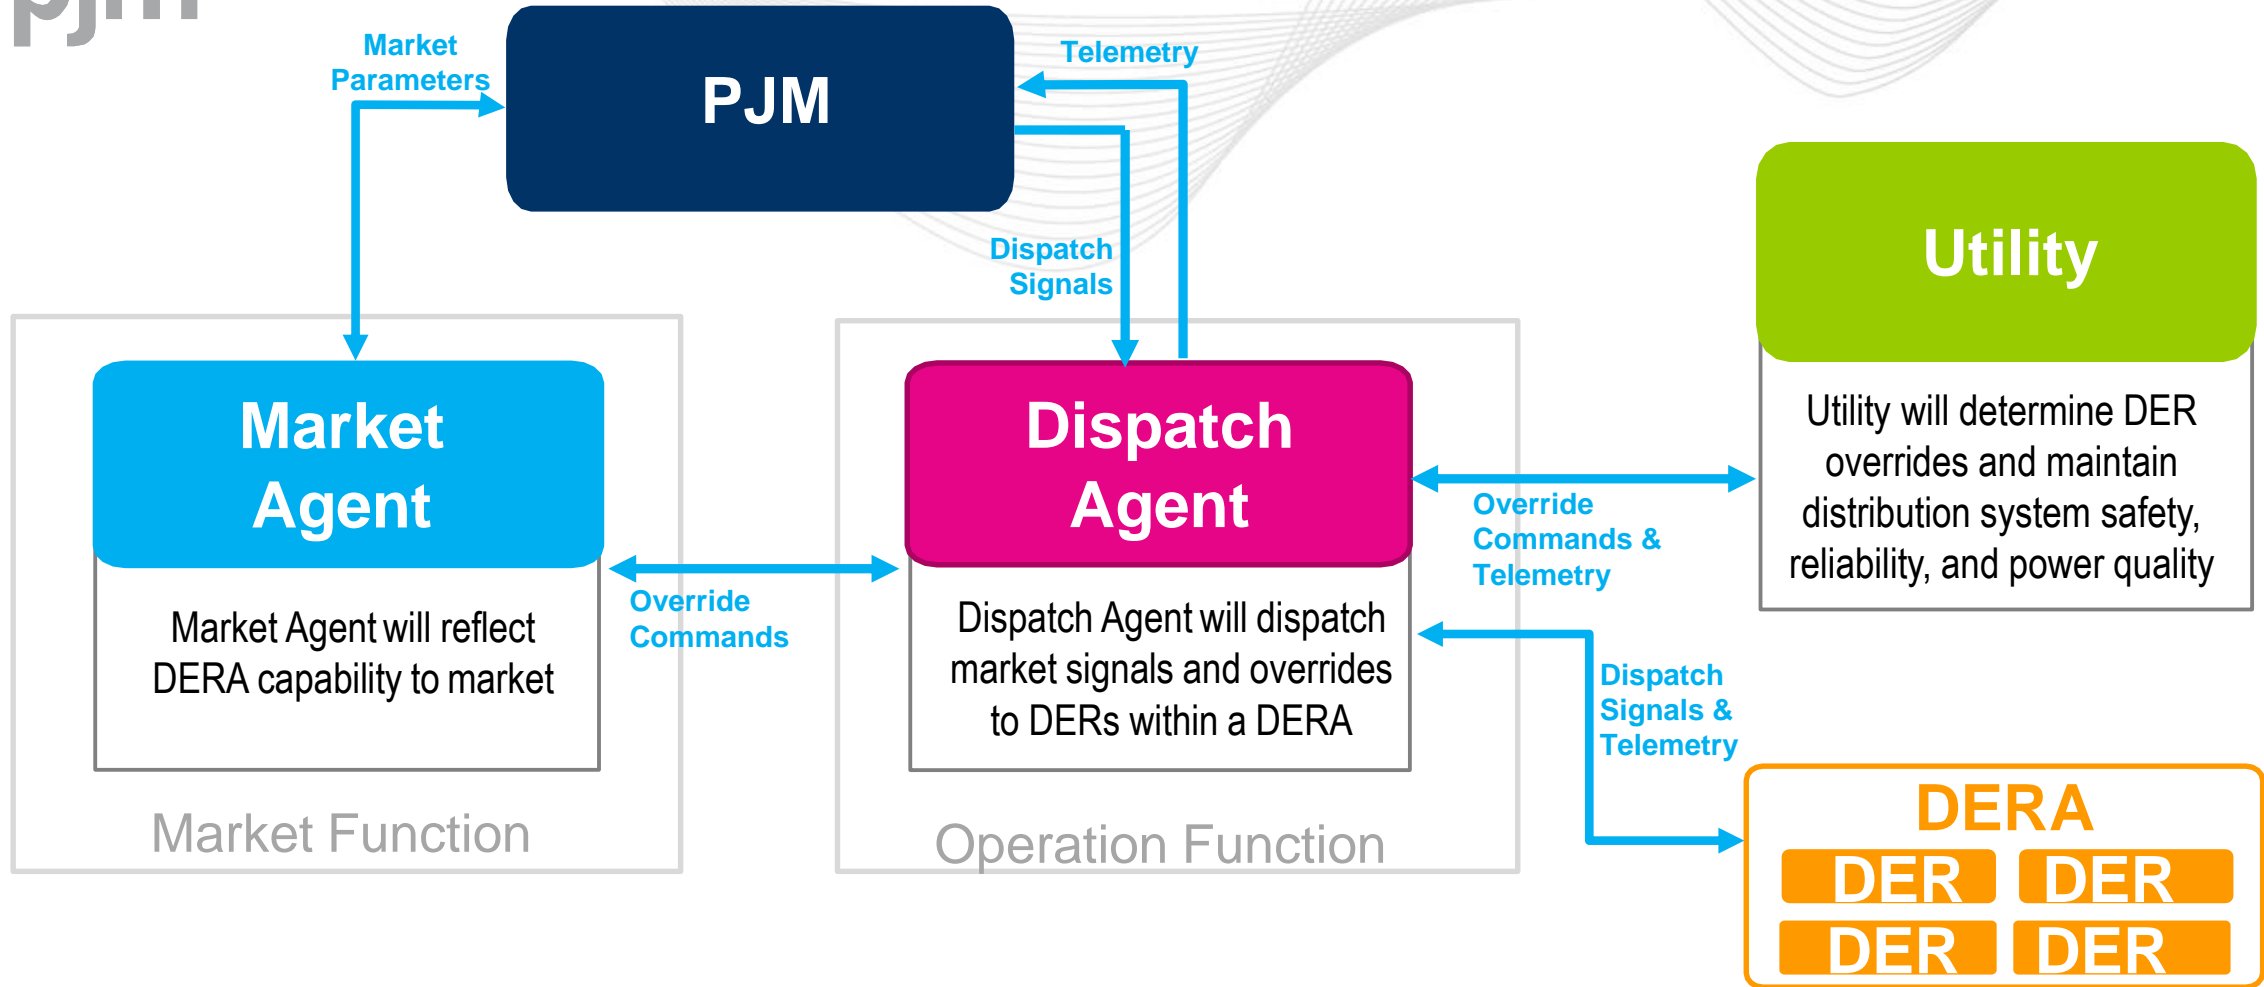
pjm

Market Parameters

PJM

Telemetry

Dispatch Signals

Utility

Utility will determine DER overrides and maintain distribution system safety, reliability, and power quality

Market Agent

Market Agent will reflect DERA capability to market

Override Commands

Dispatch Agent

Dispatch Agent will dispatch market signals and overrides to DERs within a DERA

Override Commands & Telemetry

Dispatch Signals & Telemetry

Market Function

Operation Function

DERA

DER DER

DER DER